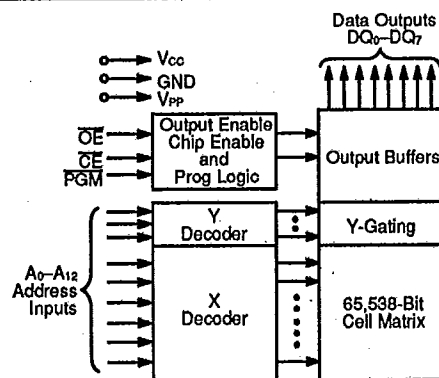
Data Outputs
$DQ_0$–$DQ_7$

$V_{CC}$
GND
$V_{PP}$

$\overline{OE}$
$\overline{CE}$
$\overline{PGM}$

Output Enable
Chip Enable
and
Prog Logic

Output Buffers

Y
Decoder

Y-Gating

$A_0$–$A_{12}$
Address
Inputs

X
Decoder

65,538-Bit
Cell Matrix